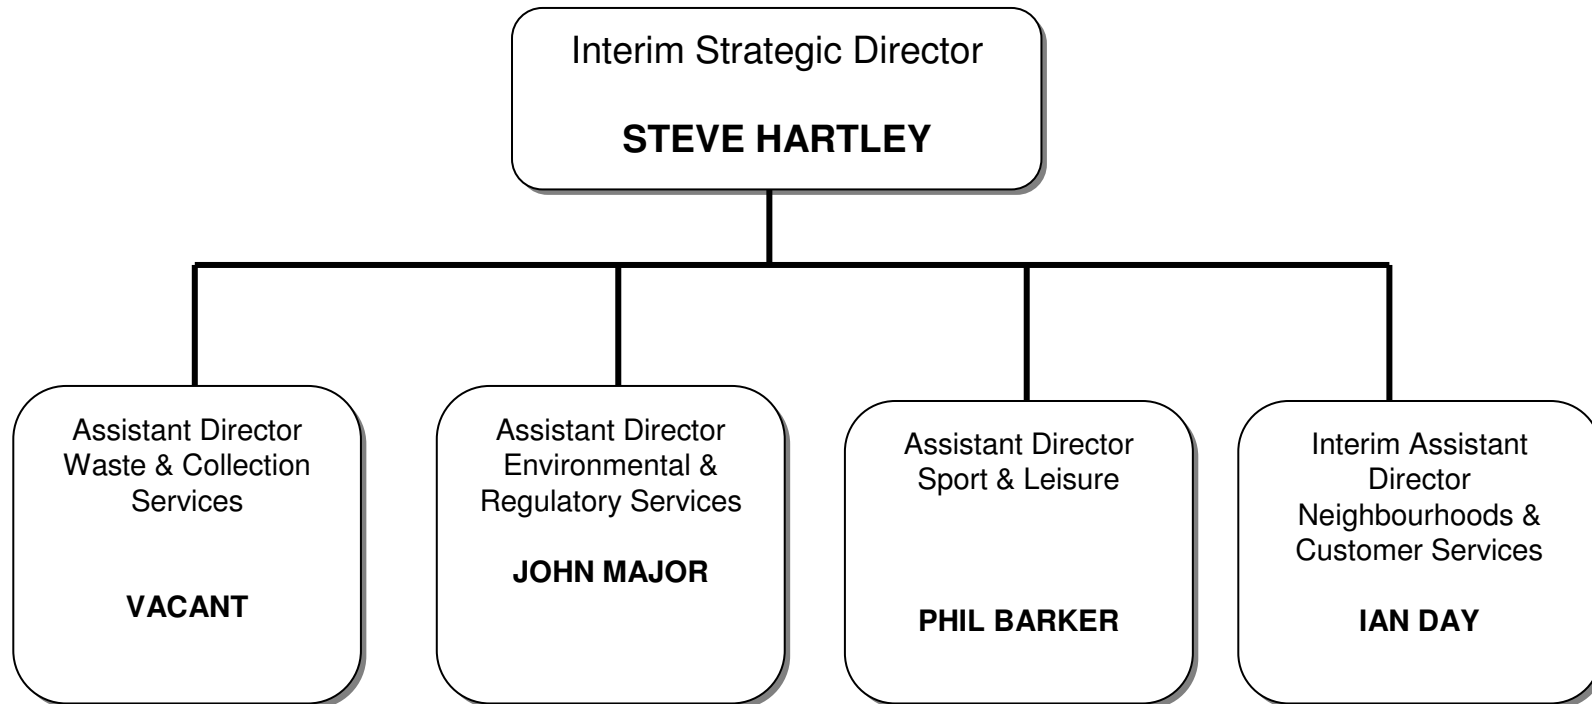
Interim Strategic Director

**STEVE HARTLEY**

Assistant Director Waste & Collection Services

**VACANT**

Assistant Director Environmental & Regulatory Services

**JOHN MAJOR**

Assistant Director Sport & Leisure

**PHIL BARKER**

Interim Assistant Director Neighbourhoods & Customer Services

**IAN DAY**